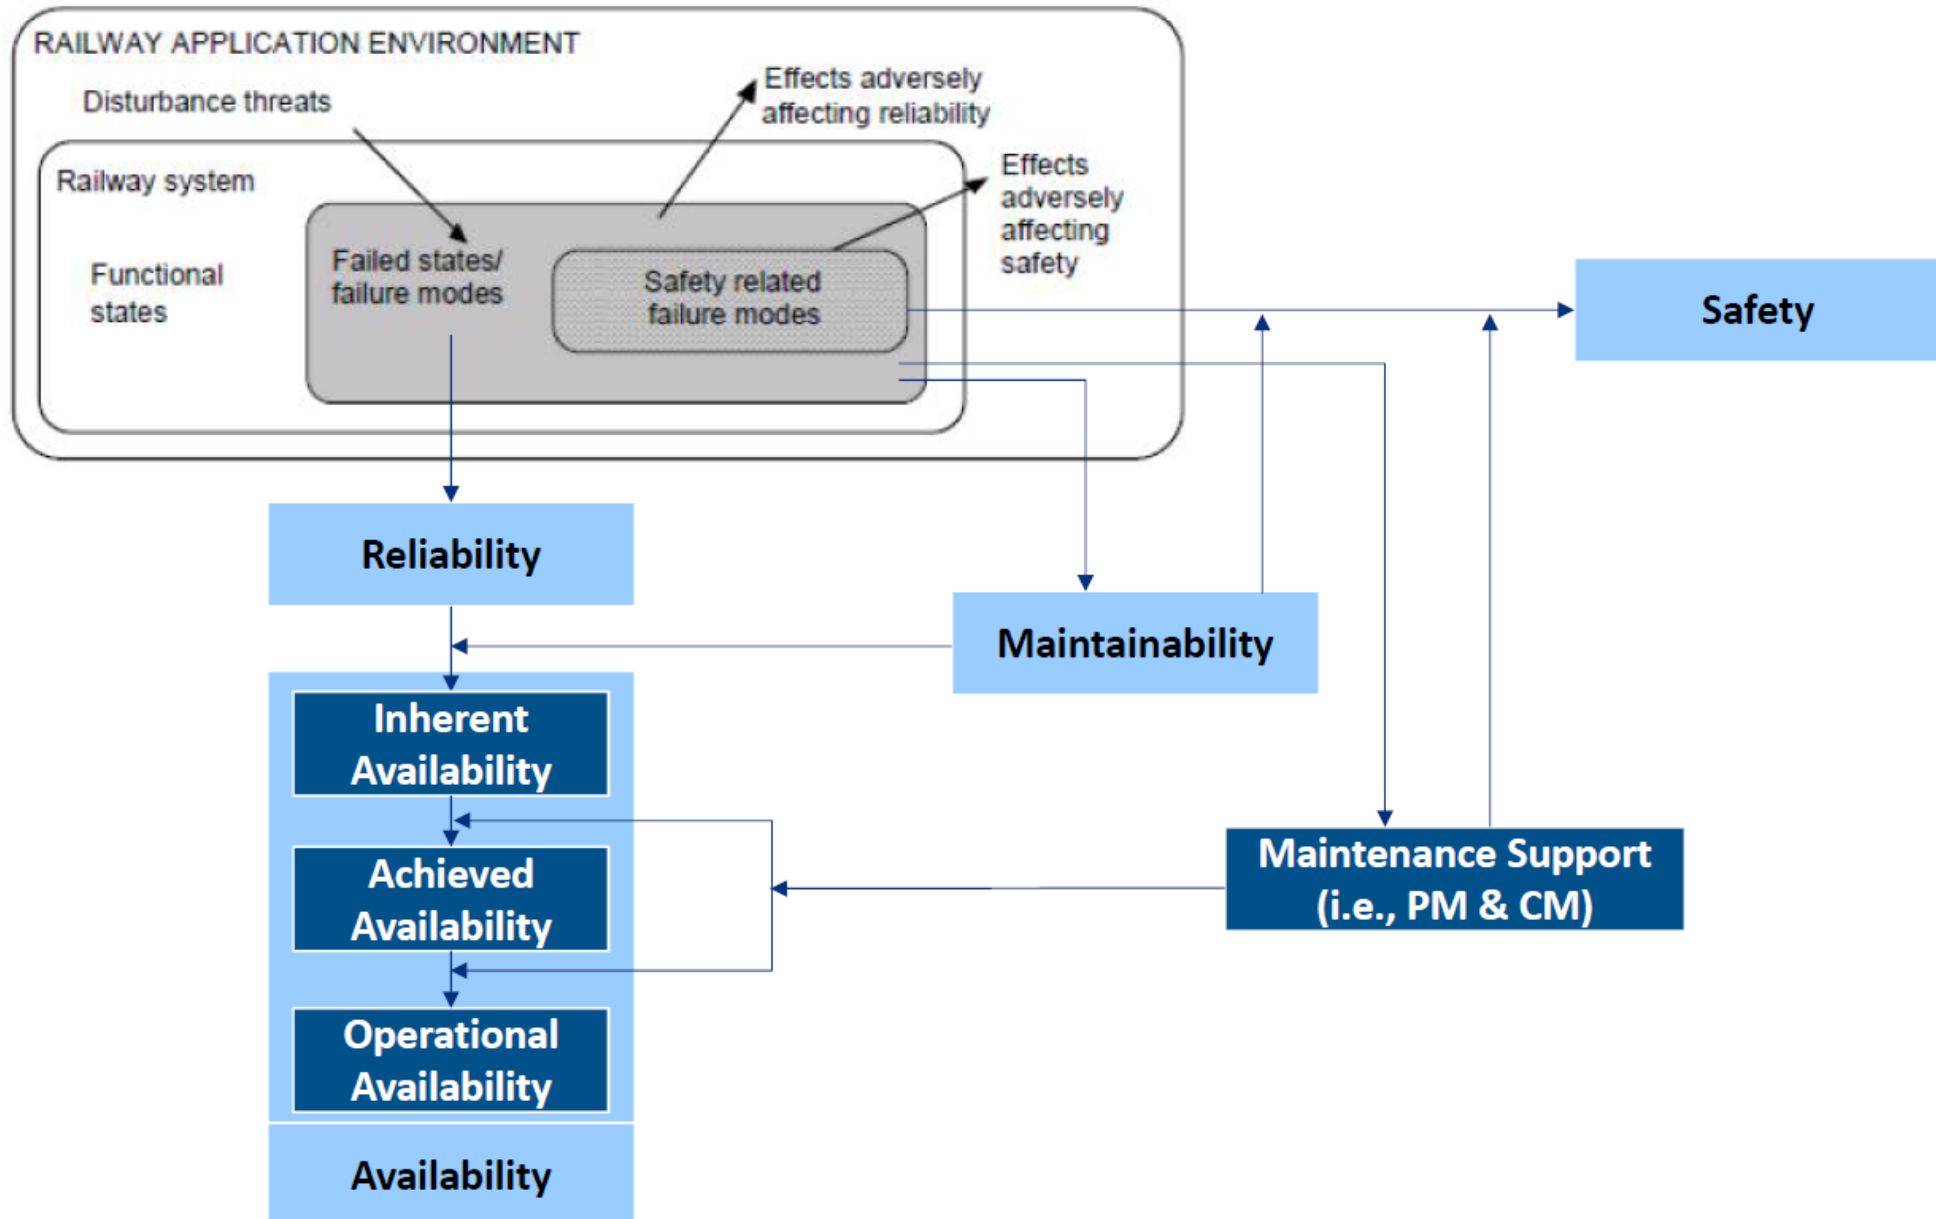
RAILWAY APPLICATION ENVIRONMENT

Disturbance threats

Effects adversely affecting reliability

Railway system

Effects adversely affecting safety

Functional states

Failed states/ failure modes

Safety related failure modes

Safety

Reliability

Maintainability

Inherent Availability

Achieved Availability

Maintenance Support (i.e., PM & CM)

Operational Availability

Availability